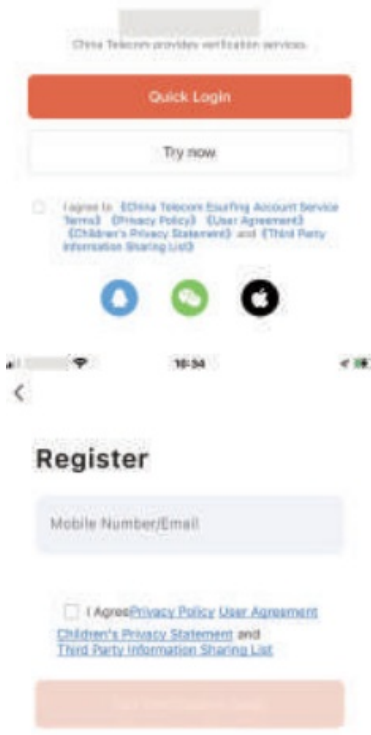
China Telecom provides verification services.

Quick Login

Try now

I agree to 《China Telecom Esurfing Account Service Terms》 《Privacy Policy》 《User Agreement》 《Children's Privacy Statement》 and 《Third Party Information Sharing List》

16:34

<

Register

Mobile Number/Email

I AgreePrivacy Policy User Agreement Children's Privacy Statement and Third Party Information Sharing List

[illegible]